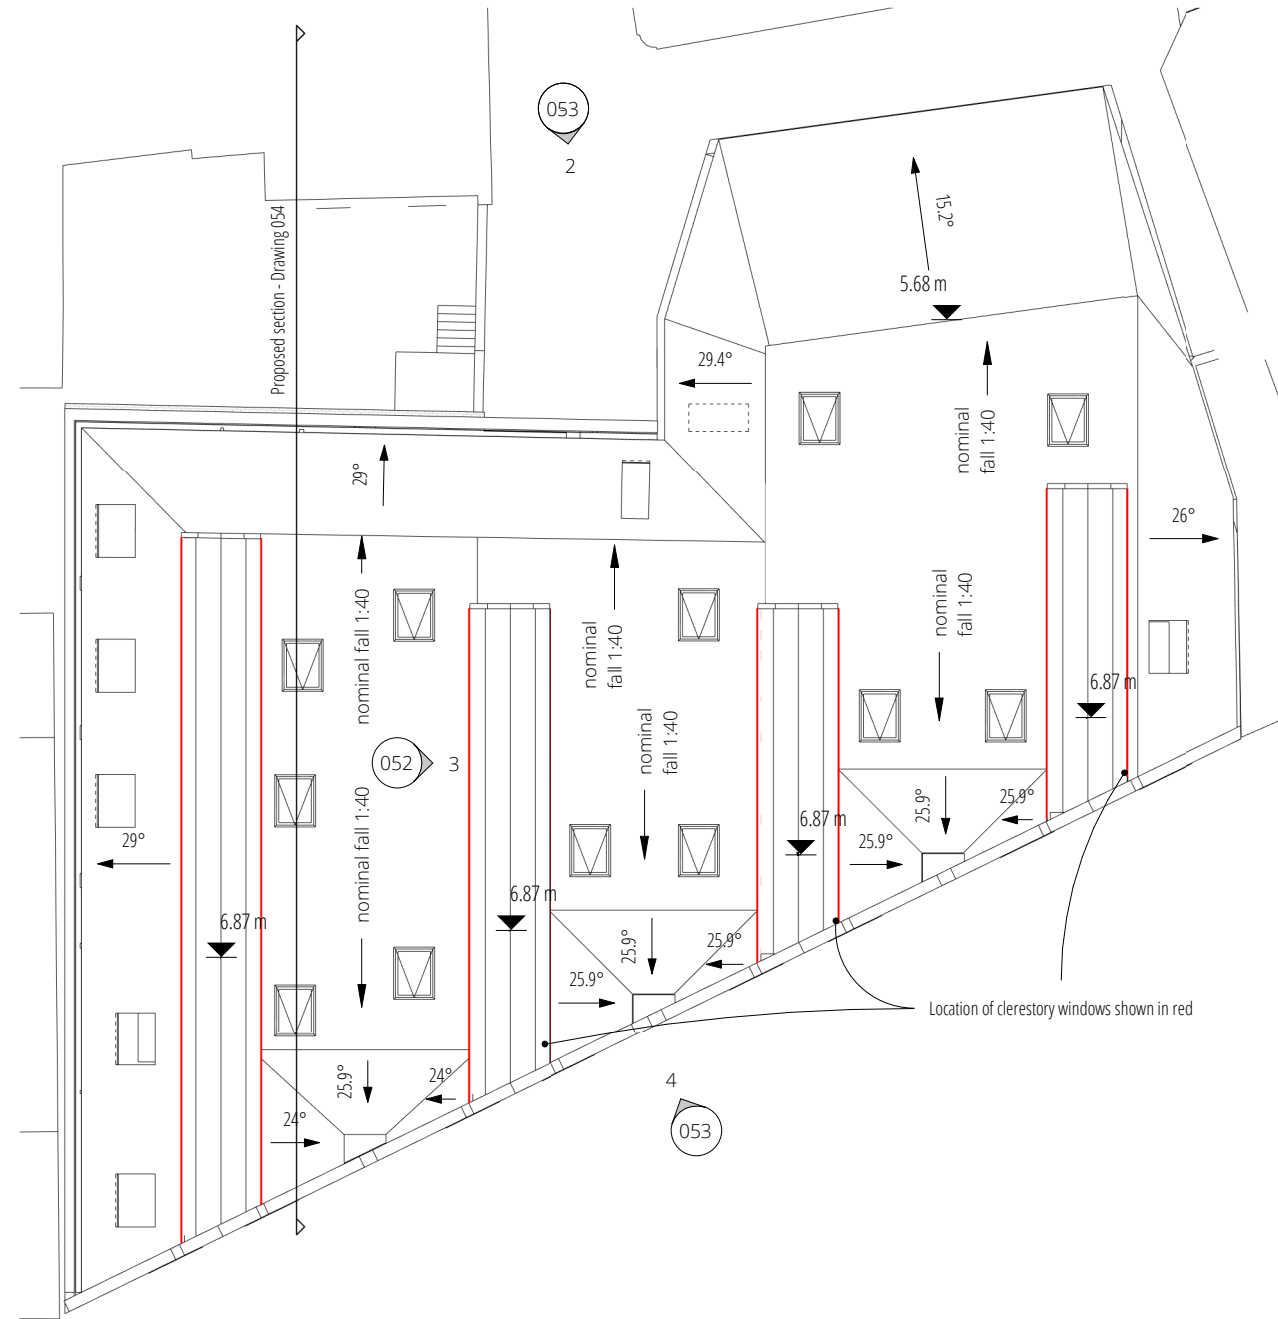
053
2
Proposed section - Drawing 054
15.2°
5.68 m
29.4°
nominal fall 1:40
29°
26°
nominal fall 1:40
nominal fall 1:40
nominal fall 1:40
nominal fall 1:40
6.87 m
052
3
nominal fall 1:40
25.9°
25.9°
6.87 m
25.9°
29°
6.87 m
6.87 m
25.9°
25.9°
25.9°
6.87 m
Location of clerestory windows shown in red
25.9°
24°
4
24°
053